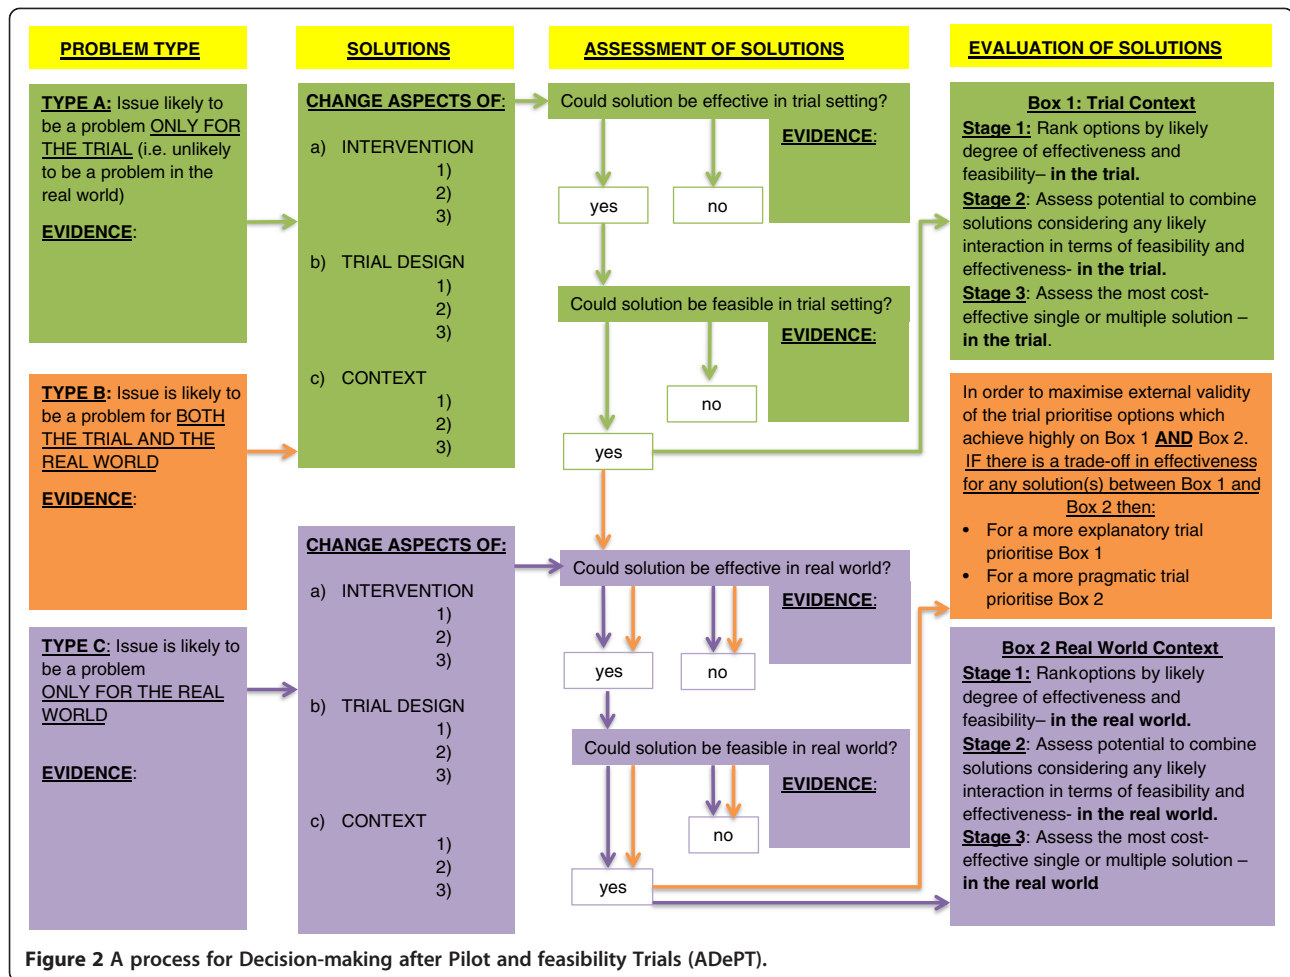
PROBLEM TYPE

SOLUTIONS

ASSESSMENT OF SOLUTIONS

EVALUATION OF SOLUTIONS

TYPE A: Issue likely to be a problem ONLY FOR THE TRIAL (i.e. unlikely to be a problem in the real world)

EVIDENCE:

TYPE B: Issue is likely to be a problem for BOTH THE TRIAL AND THE REAL WORLD

EVIDENCE:

TYPE C: Issue is likely to be a problem ONLY FOR THE REAL WORLD

EVIDENCE:

CHANGE ASPECTS OF:
a) INTERVENTION
1)
2)
3)
b) TRIAL DESIGN
1)
2)
3)
c) CONTEXT
1)
2)
3)

CHANGE ASPECTS OF:
a) INTERVENTION
1)
2)
3)
b) TRIAL DESIGN
1)
2)
3)
c) CONTEXT
1)
2)
3)

Could solution be effective in trial setting?
EVIDENCE:
yes
no
Could solution be feasible in trial setting?
EVIDENCE:
no
yes

Could solution be effective in real world?
EVIDENCE:
yes
no
Could solution be feasible in real world?
EVIDENCE:
no
yes

Box 1: Trial Context
Stage 1: Rank options by likely degree of effectiveness and feasibility– in the trial.
Stage 2: Assess potential to combine solutions considering any likely interaction in terms of feasibility and effectiveness- in the trial.
Stage 3: Assess the most cost-effective single or multiple solution – in the trial.

In order to maximise external validity of the trial prioritise options which achieve highly on Box 1 AND Box 2.
IF there is a trade-off in effectiveness for any solution(s) between Box 1 and Box 2 then:
• For a more explanatory trial prioritise Box 1
• For a more pragmatic trial prioritise Box 2

Box 2 Real World Context
Stage 1: Rankoptions by likely degree of effectiveness and feasibility– in the real world.
Stage 2: Assess potential to combine solutions considering any likely interaction in terms of feasibility and effectiveness- in the real world.
Stage 3: Assess the most cost-effective single or multiple solution – in the real world

Figure 2 A process for Decision-making after Pilot and feasibility Trials (ADePT).